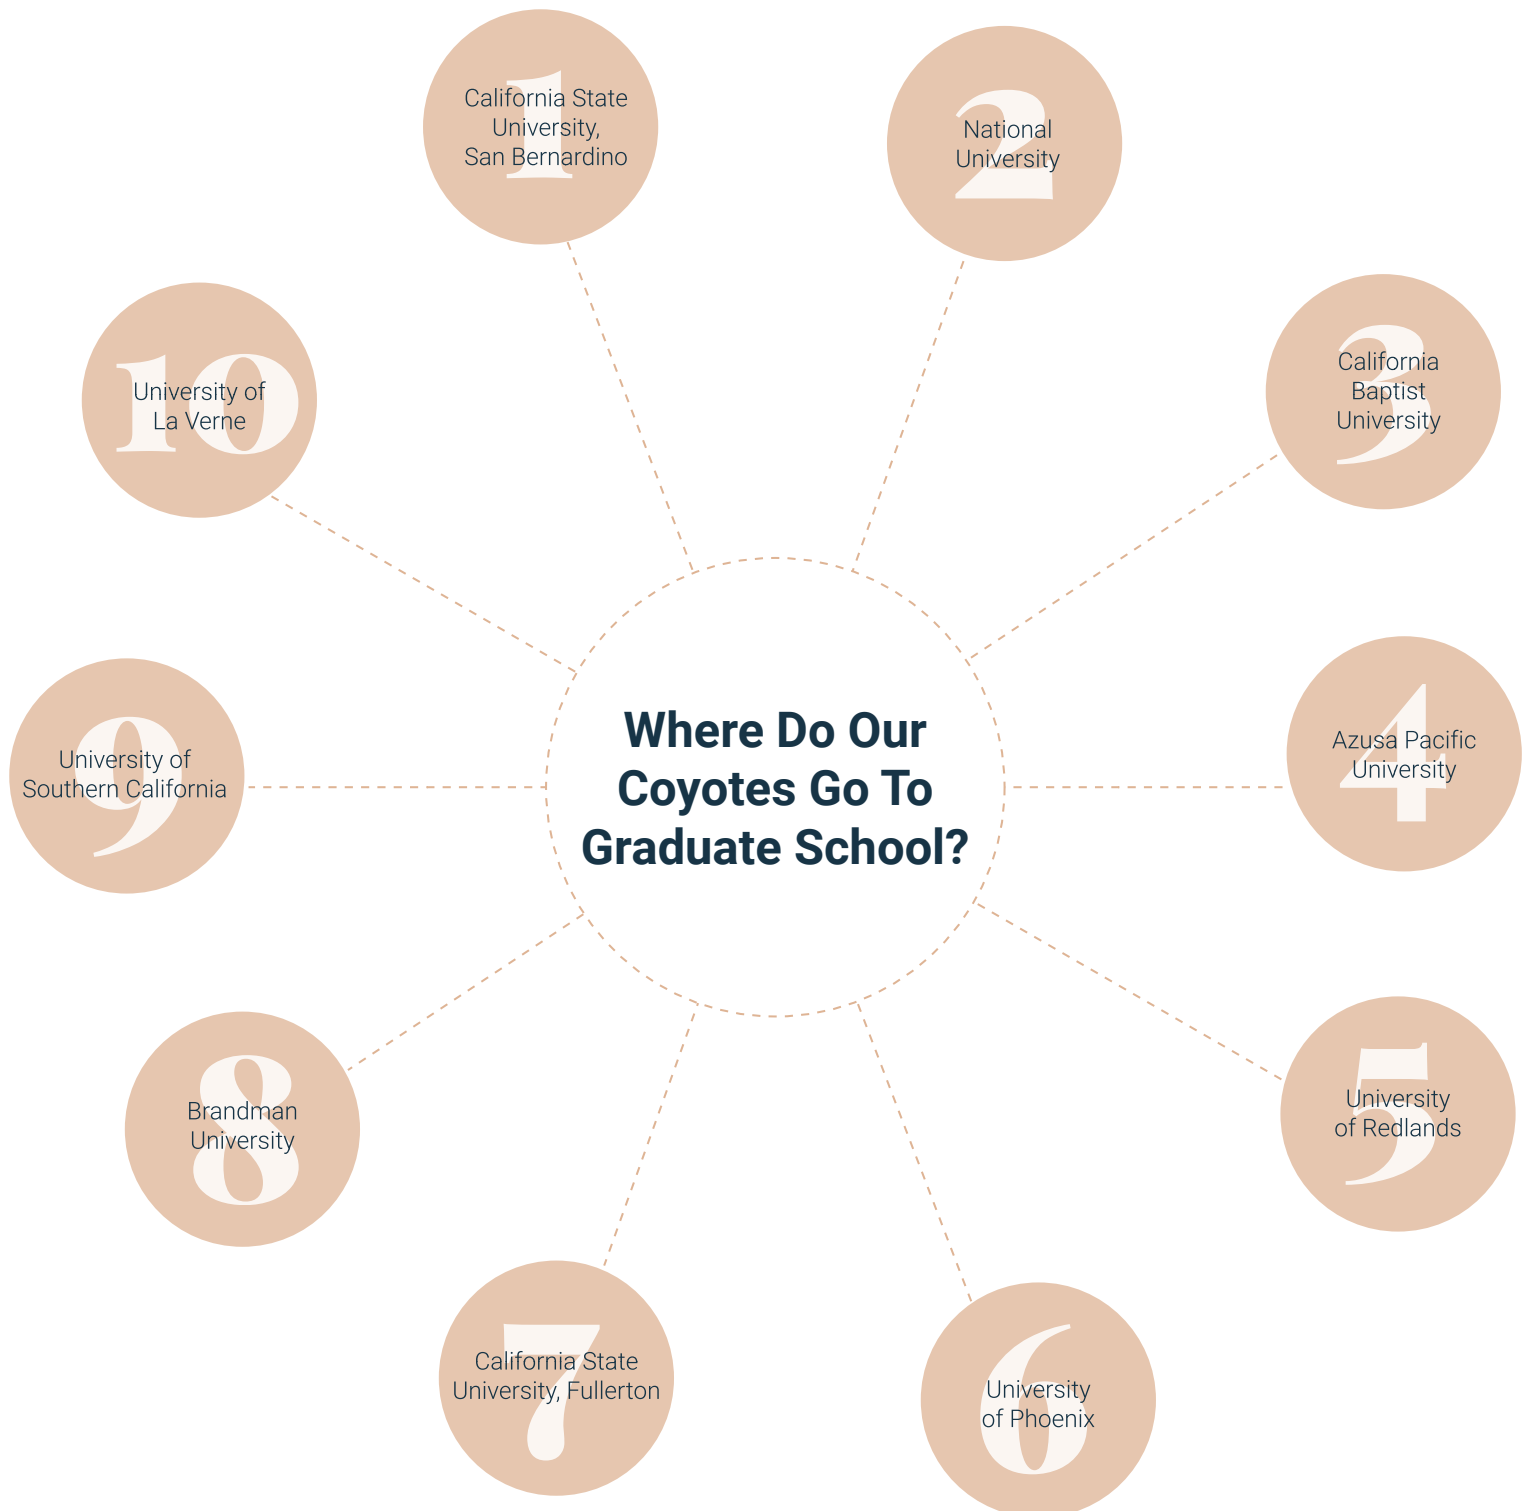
Where Do Our Coyotes Go To Graduate School?

1
California State University, San Bernardino

2
National University

3
California Baptist University

4
Azusa Pacific University

5
University of Redlands

6
University of Phoenix

7
California State University, Fullerton

8
Brandman University

9
University of Southern California

10
University of La Verne